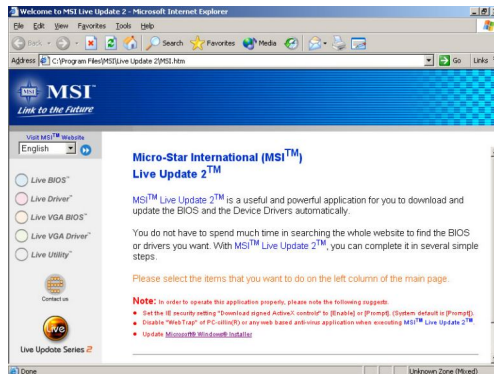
Welcome to MSI Live Update 2 - Microsoft Internet Explorer

File Edit View Favorites Tools Help

Back Search Favorites Media

Address C:\Program Files\MSI\Live Update 2\MSI.htm Go Links

MSI
Link to the Future

Visit MSI™ Website
English

Live BIOS™
Live Driver™
Live VGA BIOS™
Live VGA Driver™
Live Utility™

Contact us

Live Update Series 2

Micro-Star International (MSI™)
Live Update 2™

MSI™ Live Update 2™ is a useful and powerful application for you to download and update the BIOS and the Device Drivers automatically.

You do not have to spend much time in searching the whole website to find the BIOS or drivers you want. With MSI™ Live Update 2™, you can complete it in several simple steps.

Please select the items that you want to do on the left column of the main page.

Note: In order to operate this application properly, please note the following suggests.
- Set the IE security setting "Download signed ActiveX control" to [Enable] or [Prompt]. (System default is [Prompt]).
- Disable "WebTrap" of PC-cillin(R) or any web based anti-virus application when executing MSI™ Live Update 2™
- Update Microsoft® Windows® Installer

Done Unknown Zone (Mixed)